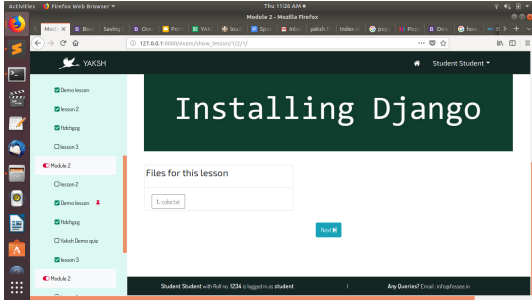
Activities Firefox Web Browser Thu 11:26 AM
Module 2 - Mozilla Firefox
Modu Boo Saving Ove Peo Ma Taxo Spo Inbo yaksh. Index.c pop Pro Boo how
127.0.0.1:8000/exam/show_lesson/1/2/1/
YAKSH
Student Student
Demo lesson
lesson 2
fddqhgsg
lesson 3
Module 2
lesson 2
Demo lesson
fddqhgsg
Yaksh Demo quiz
lesson 3
Module 2
Installing Django
Files for this lesson
1. colortst
Next
Student Student with Roll no. 1234 is logged in as student
Any Queries? Email: info@fossee.in